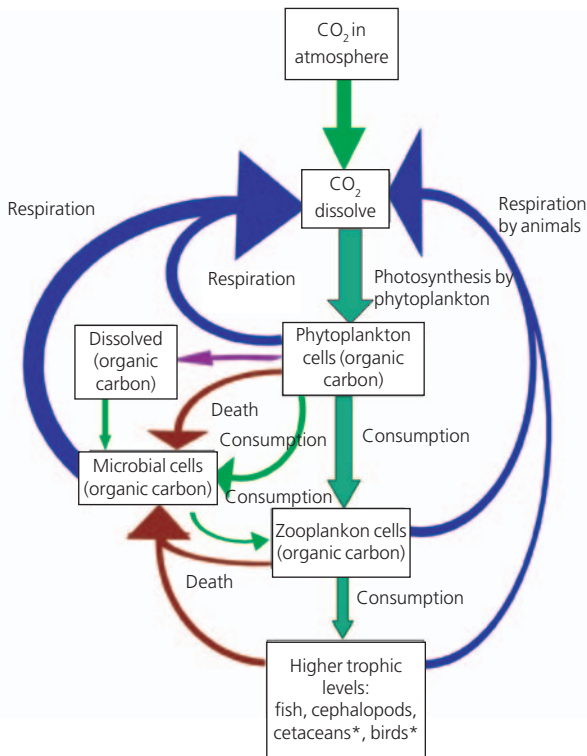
$CO_2$ in atmosphere

Respiration

$CO_2$ dissolve

Respiration by animals

Respiration

Photosynthesis by phytoplankton

Dissolved (organic carbon)

Phytoplankton cells (organic carbon)

Death

Consumption

Consumption

Microbial cells (organic carbon)

Consumption

Zooplankon cells (organic carbon)

Death

Consumption

Higher trophic levels: fish, cephalopods, cetaceans*, birds*